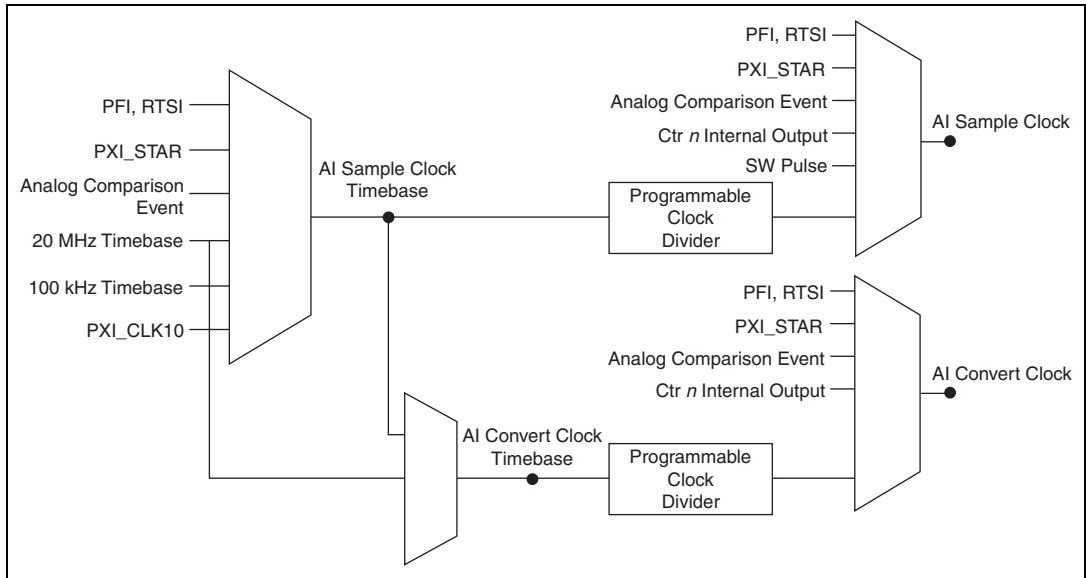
PFI, RTSI
PXI_STAR
Analog Comparison Event
20 MHz Timebase
100 kHz Timebase
PXI_CLK10

AI Sample Clock Timebase

PFI, RTSI
PXI_STAR
Analog Comparison Event
Ctr $n$ Internal Output
SW Pulse

Programmable Clock Divider

AI Sample Clock

PFI, RTSI
PXI_STAR
Analog Comparison Event
Ctr $n$ Internal Output

AI Convert Clock

AI Convert Clock Timebase

Programmable Clock Divider